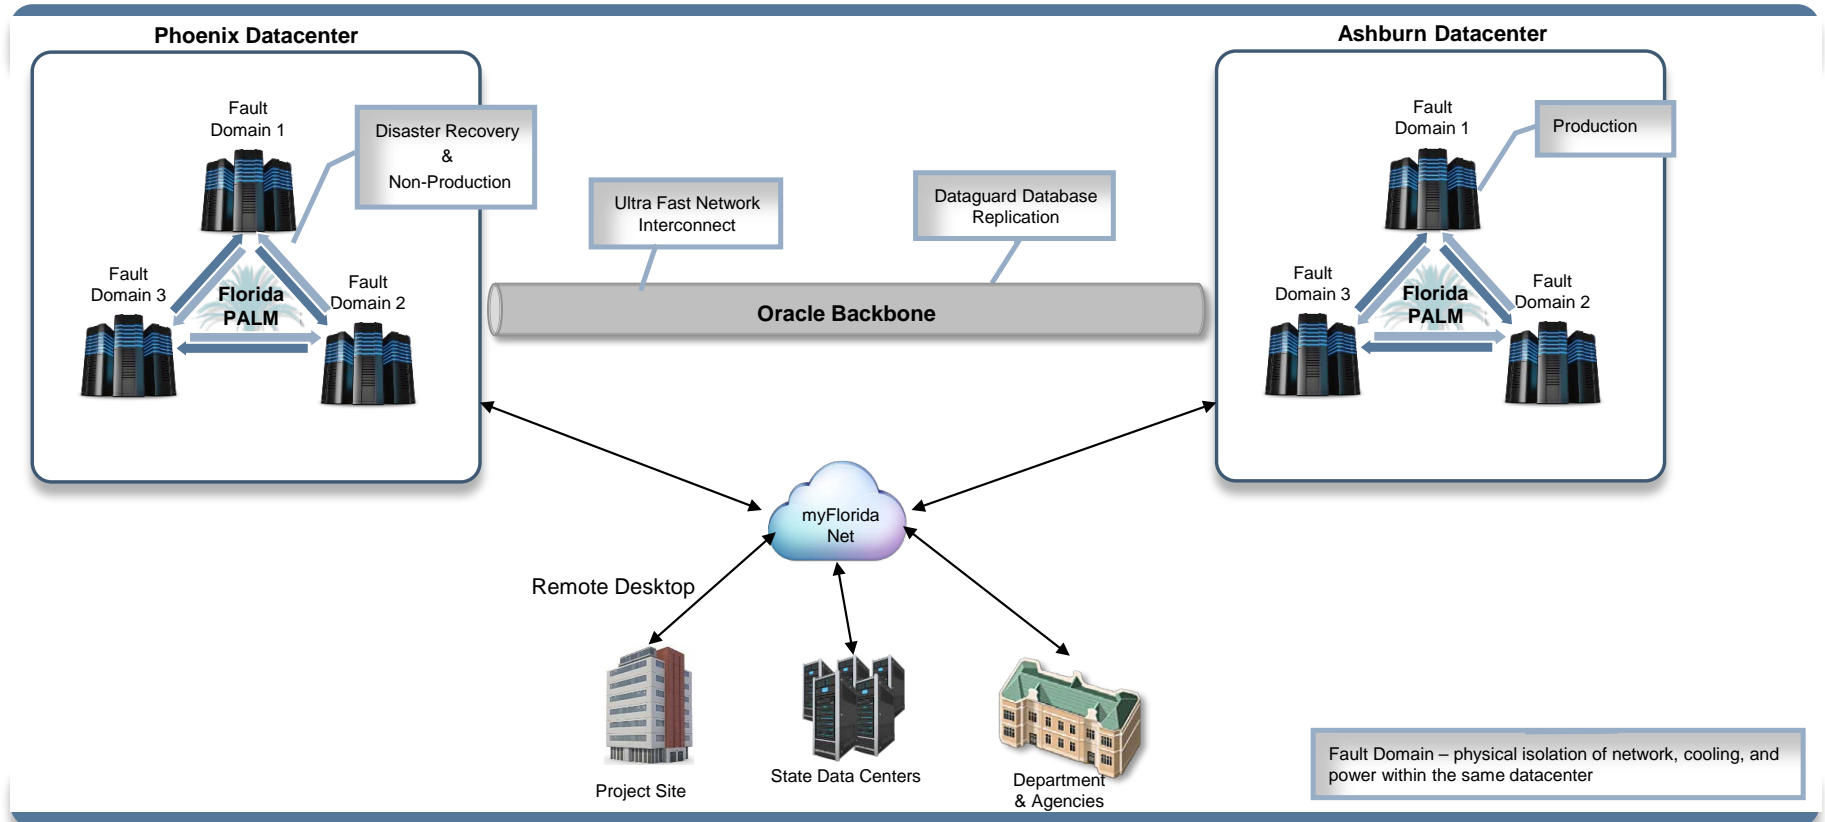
Phoenix Datacenter

Fault Domain 1

Disaster Recovery & Non-Production

Fault Domain 3

Florida PALM

Fault Domain 2

Ultra Fast Network Interconnect

Dataguard Database Replication

Oracle Backbone

Ashburn Datacenter

Fault Domain 1

Production

Fault Domain 3

Florida PALM

Fault Domain 2

myFlorida Net

Remote Desktop

Project Site

State Data Centers

Department & Agencies

Fault Domain – physical isolation of network, cooling, and power within the same datacenter